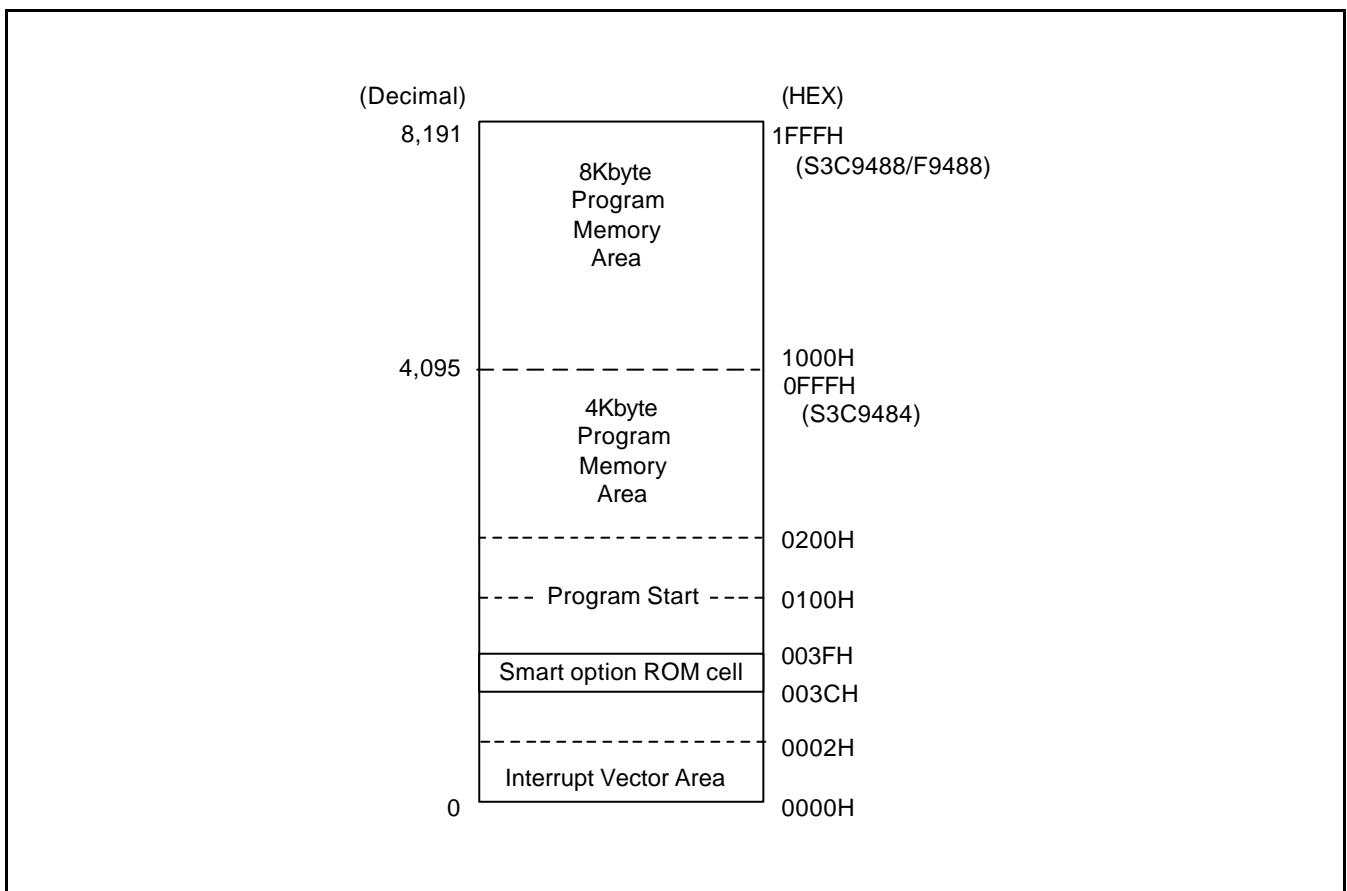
(Decimal)

(HEX)

8,191

1FFFH
(S3C9488/F9488)

8Kbyte
Program
Memory
Area

4,095

1000H
0FFFH
(S3C9484)

4Kbyte
Program
Memory
Area

0200H

Program Start

0100H

003FH

Smart option ROM cell

003CH

0002H

Interrupt Vector Area

0

0000H